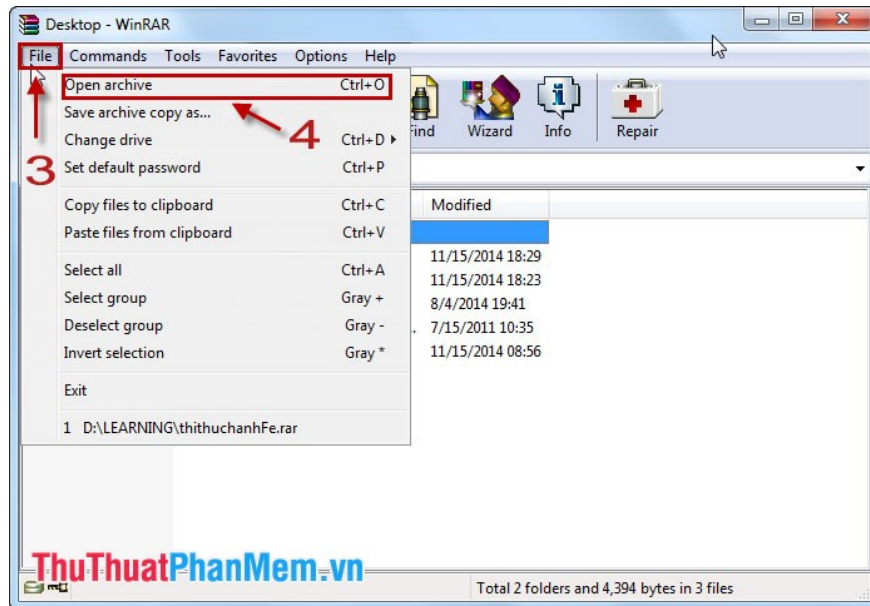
Desktop - WinRAR

File Commands Tools Favorites Options Help

Open archive Ctrl+O
Save archive copy as...
Change drive Ctrl+D
Set default password Ctrl+P
Copy files to clipboard Ctrl+C
Paste files from clipboard Ctrl+V
Select all Ctrl+A
Select group Gray +
Deselect group Gray -
Invert selection Gray *
Exit
1 D:\LEARNING\thithuchanhFe.rar

3
4

Find Wizard Info Repair

Modified
11/15/2014 18:29
11/15/2014 18:23
8/4/2014 19:41
7/15/2011 10:35
11/15/2014 08:56

ThuThuatPhanMem.vn

Total 2 folders and 4,394 bytes in 3 files